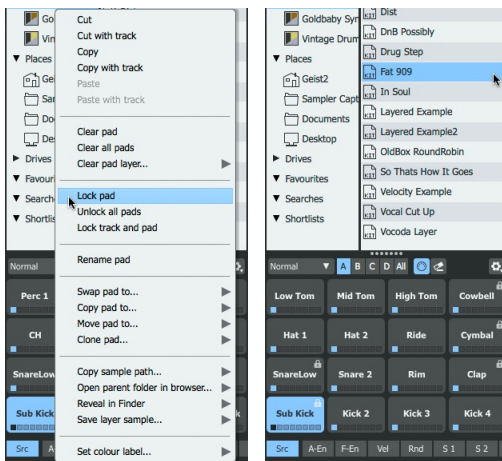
Go
Vin
▼ Places
Ge
Sar
Do
De
▶ Drives
▼ Favour
▼ Searches
▼ Shortlist

Cut
Cut with track
Copy
Copy with track
Paste
Paste with track

Clear pad
Clear all pads
Clear pad layer...

Lock pad
Unlock all pads
Lock track and pad

Rename pad

Swap pad to...
Copy pad to...
Move pad to...
Clone pad...

Copy sample path...
Open parent folder in browser...
Reveal in Finder
Save layer sample...

Set colour label...

Normal
Perc 1
CH
SnareLow
Sub Kick
Src A

Goldbaby Syr
Vintage Drum
▼ Places
Geist2
Sampler Capt
Documents
Desktop
▶ Drives
▼ Favourites
▼ Searches
▼ Shortlists

Dist
DnB Possibly
Drug Step
Fat 909
In Soul
Layered Example
Layered Example2
OldBox RoundRobin
So Thats How It Goes
Velocity Example
Vocal Cut Up
Vocoda Layer

Normal A B C D All

Low Tom | Mid Tom | High Tom | Cowbell
Hat 1 | Hat 2 | Ride | Cymbal
SnareLow | Snare 2 | Rim | Clap
Sub Kick | Kick 2 | Kick 3 | Kick 4

Src | A-En | F-En | Vel | Rnd | S 1 | S 2